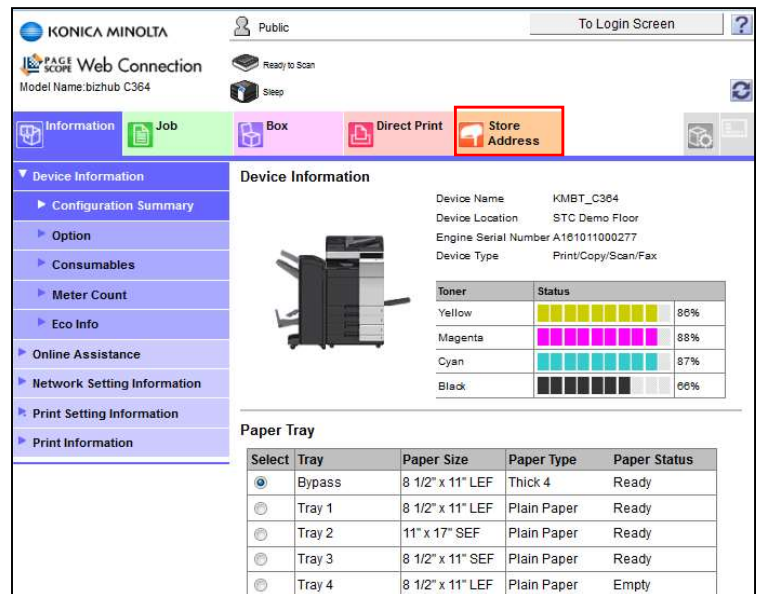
KONICA MINOLTA

PAGE SCOPE Web Connection
Model Name:bizhub C364

Public
Ready to Scan
Sleep

To Login Screen
?

Information
Job
Box
Direct Print
Store Address

▼ Device Information
► Configuration Summary
► Option
► Consumables
► Meter Count
► Eco Info
► Online Assistance
► Network Setting Information
► Print Setting Information
► Print Information

Device Information

Device Name KMBT_C364
Device Location STC Demo Floor
Engine Serial Number A161011000277
Device Type Print/Copy/Scan/Fax

| Toner | Status | |
|---|---|---|
| Yellow | | 86% |
| Magenta | | 88% |
| Cyan | | 87% |
| Black | | 66% |

Paper Tray

| Select | Tray | Paper Size | Paper Type | Paper Status |
|---|---|---|---|---|
| ◉ | Bypass | 8 1/2" x 11" LEF | Thick 4 | Ready |
| ○ | Tray 1 | 8 1/2" x 11" LEF | Plain Paper | Ready |
| ○ | Tray 2 | 11" x 17" SEF | Plain Paper | Ready |
| ○ | Tray 3 | 8 1/2" x 11" SEF | Plain Paper | Ready |
| ○ | Tray 4 | 8 1/2" x 11" LEF | Plain Paper | Empty |